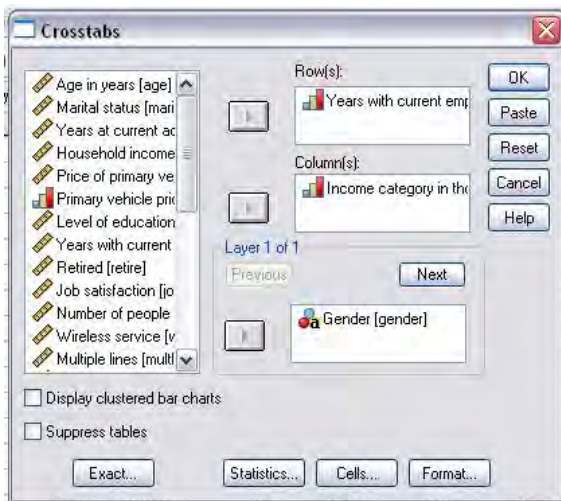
Crosstabs

Age in years [age]
Marital status [mari
Years at current ac
Household income
Price of primary ve
Primary vehicle pric
Level of education
Years with current
Retired [retire]
Job satisfaction [jo
Number of people
Wireless service [v
Multiple lines [multl

Row(s):
Years with current emp

Column(s):
Income category in tho

Layer 1 of 1
Previous
Next
Gender [gender]

OK
Paste
Reset
Cancel
Help

Display clustered bar charts
Suppress tables

Exact...
Statistics...
Cells...
Format...